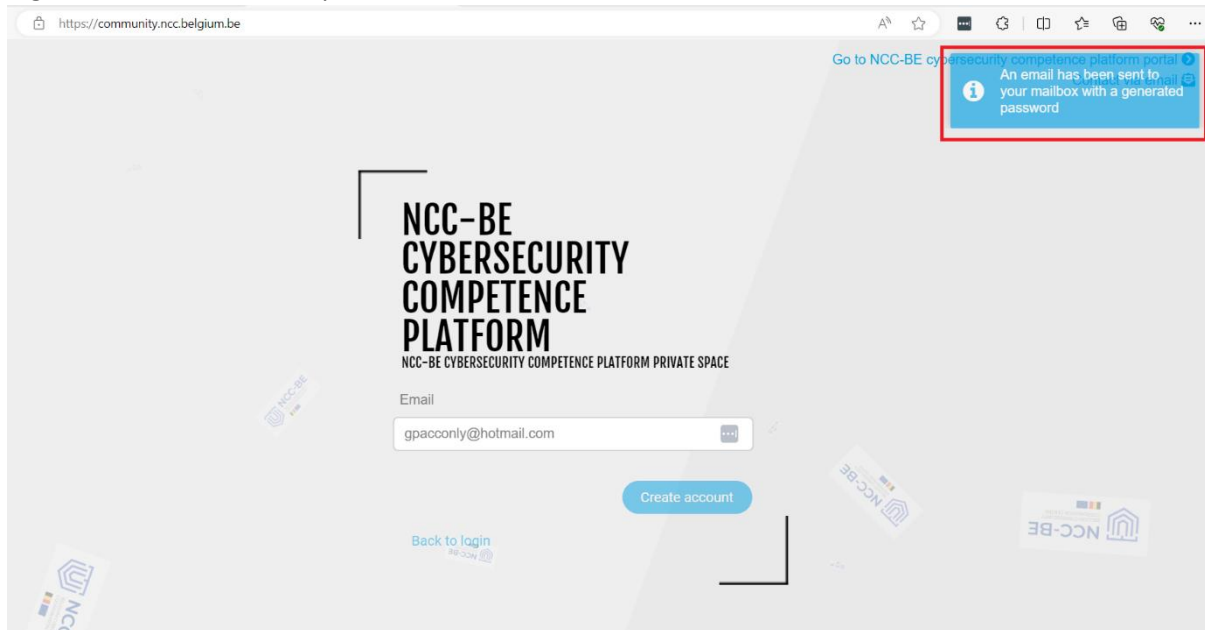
https://community.ncc.belgium.be

Go to NCC-BE cybersecurity competence platform portal

An email has been sent to your mailbox with a generated password

NCC-BE CYBERSECURITY COMPETENCE PLATFORM

NCC-BE CYBERSECURITY COMPETENCE PLATFORM PRIVATE SPACE

Email

gpacconly@hotmail.com

Create account

Back to login

NCC-BE